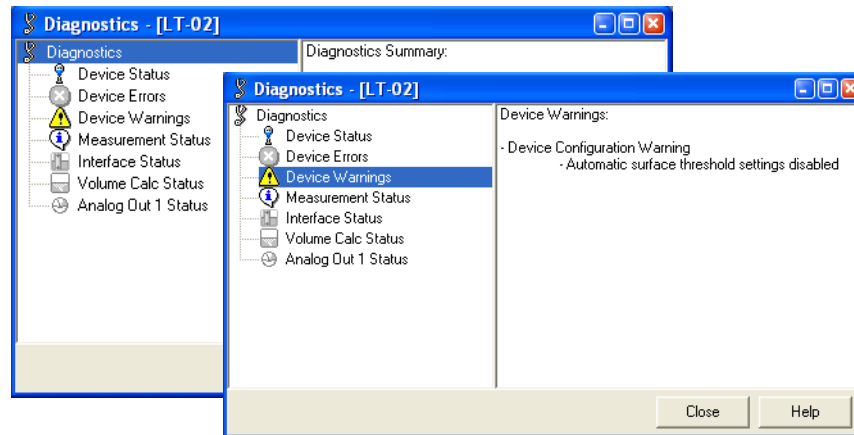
Diagnostics - [LT-02]

Diagnostics
Device Status
Device Errors
Device Warnings
Measurement Status
Interface Status
Volume Calc Status
Analog Out 1 Status

Diagnostics Summary:

Diagnostics - [LT-02]

Diagnostics
Device Status
Device Errors
Device Warnings
Measurement Status
Interface Status
Volume Calc Status
Analog Out 1 Status

Device Warnings:

- Device Configuration Warning
- Automatic surface threshold settings disabled

Close
Help